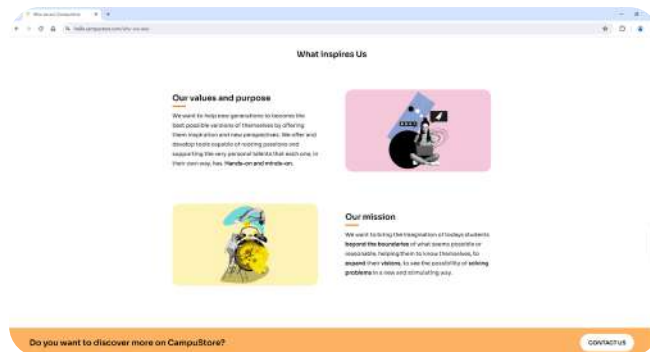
What Inspires Us

Our values and purpose

We want to help new generations to become the best possible versions of themselves by offering them inspiration and new perspectives. We offer and develop tools capable of raising passions and supporting the very personal talents that each one, in their own way, has. Hands-on and minds-on.

Our mission

We want to bring the imagination of todays students beyond the boundaries of what seems possible or reasonable, helping them to know themselves, to expand their visions, to see the possibility of solving problems in a new and stimulating way.

Do you want to discover more on CampuStore?

CONTACT US